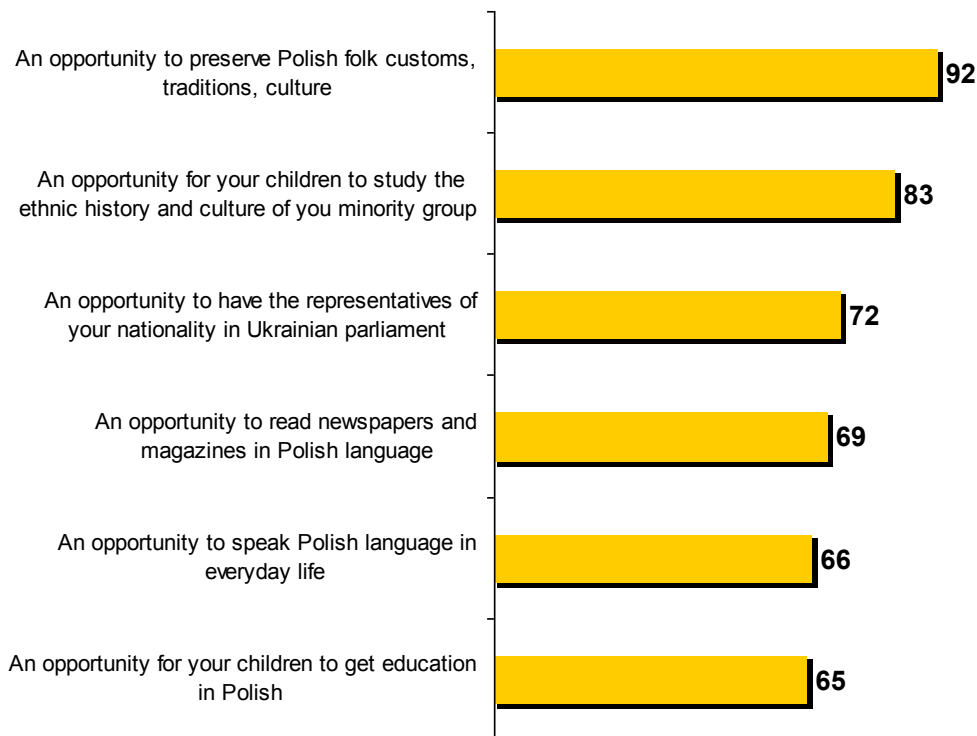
An opportunity to preserve Polish folk customs, traditions, culture
92

An opportunity for your children to study the ethnic history and culture of you minority group
83

An opportunity to have the representatives of your nationality in Ukrainian parliament
72

An opportunity to read newspapers and magazines in Polish language
69

An opportunity to speak Polish language in everyday life
66

An opportunity for your children to get education in Polish
65